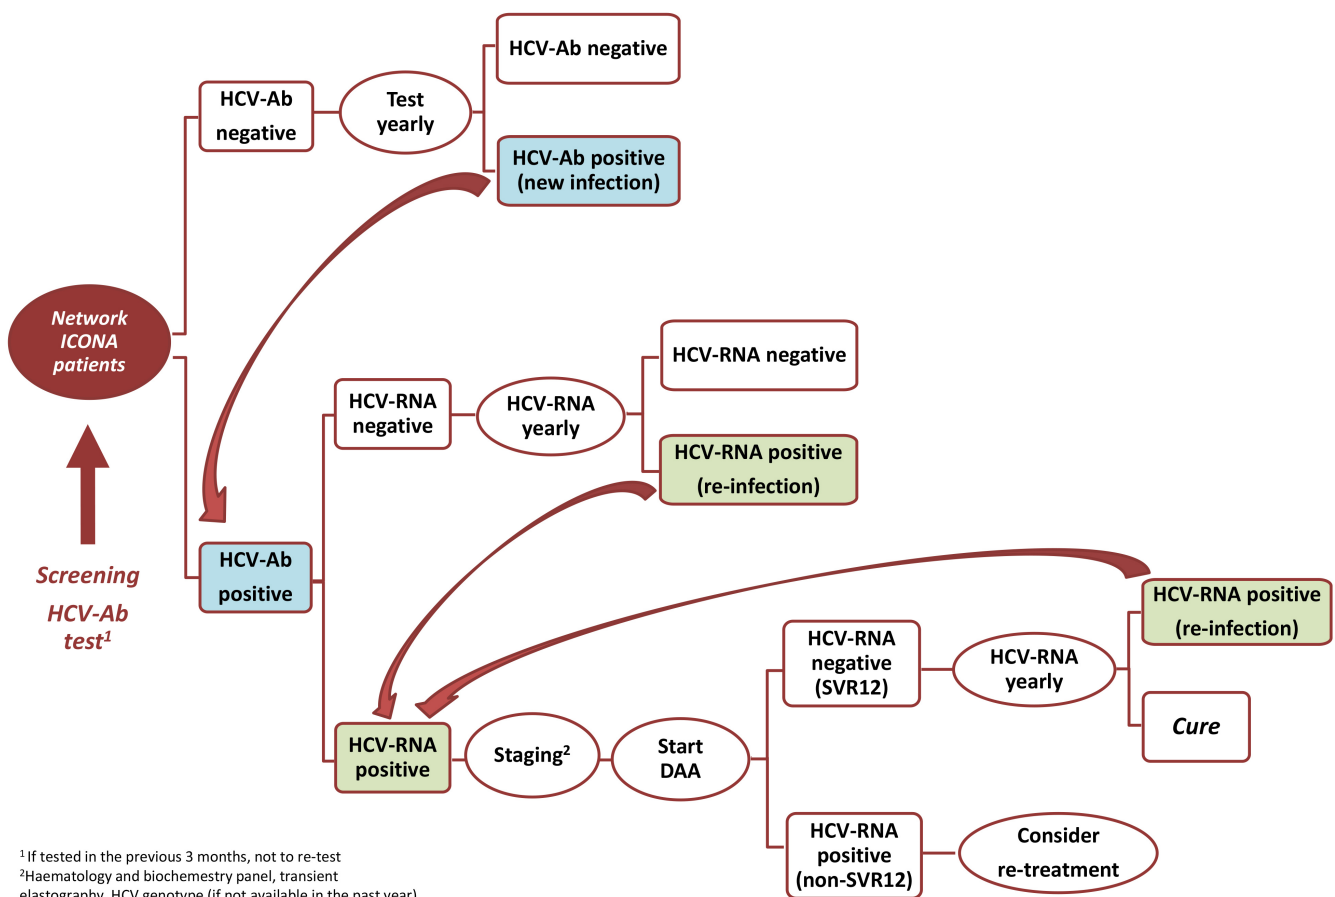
Network ICONA patients

Screening HCV-Ab test$^1$

HCV-Ab negative

Test yearly

HCV-Ab negative

HCV-Ab positive (new infection)

HCV-Ab positive

HCV-RNA negative

HCV-RNA yearly

HCV-RNA negative

HCV-RNA positive (re-infection)

HCV-RNA positive

Staging$^2$

Start DAA

HCV-RNA negative (SVR12)

HCV-RNA yearly

HCV-RNA positive (re-infection)

Cure

HCV-RNA positive (non-SVR12)

Consider re-treatment

$^1$ If tested in the previous 3 months, not to re-test
$^2$Haematology and biochemistry panel, transient elastography, HCV genotype (if not available in the past year) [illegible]